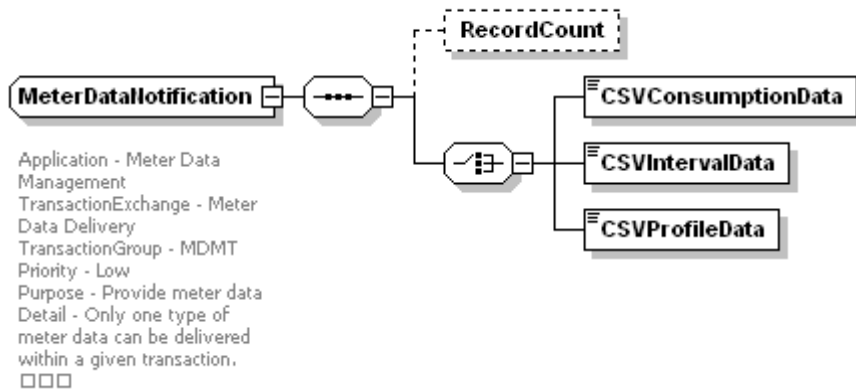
RecordCount

MeterDataNotification

CSVConsumptionData

CSVIntervalData

CSVProfileData

Application - Meter Data Management
TransactionExchange - Meter Data Delivery
TransactionGroup - MDMT
Priority - Low
Purpose - Provide meter data
Detail - Only one type of meter data can be delivered within a given transaction.
□□□